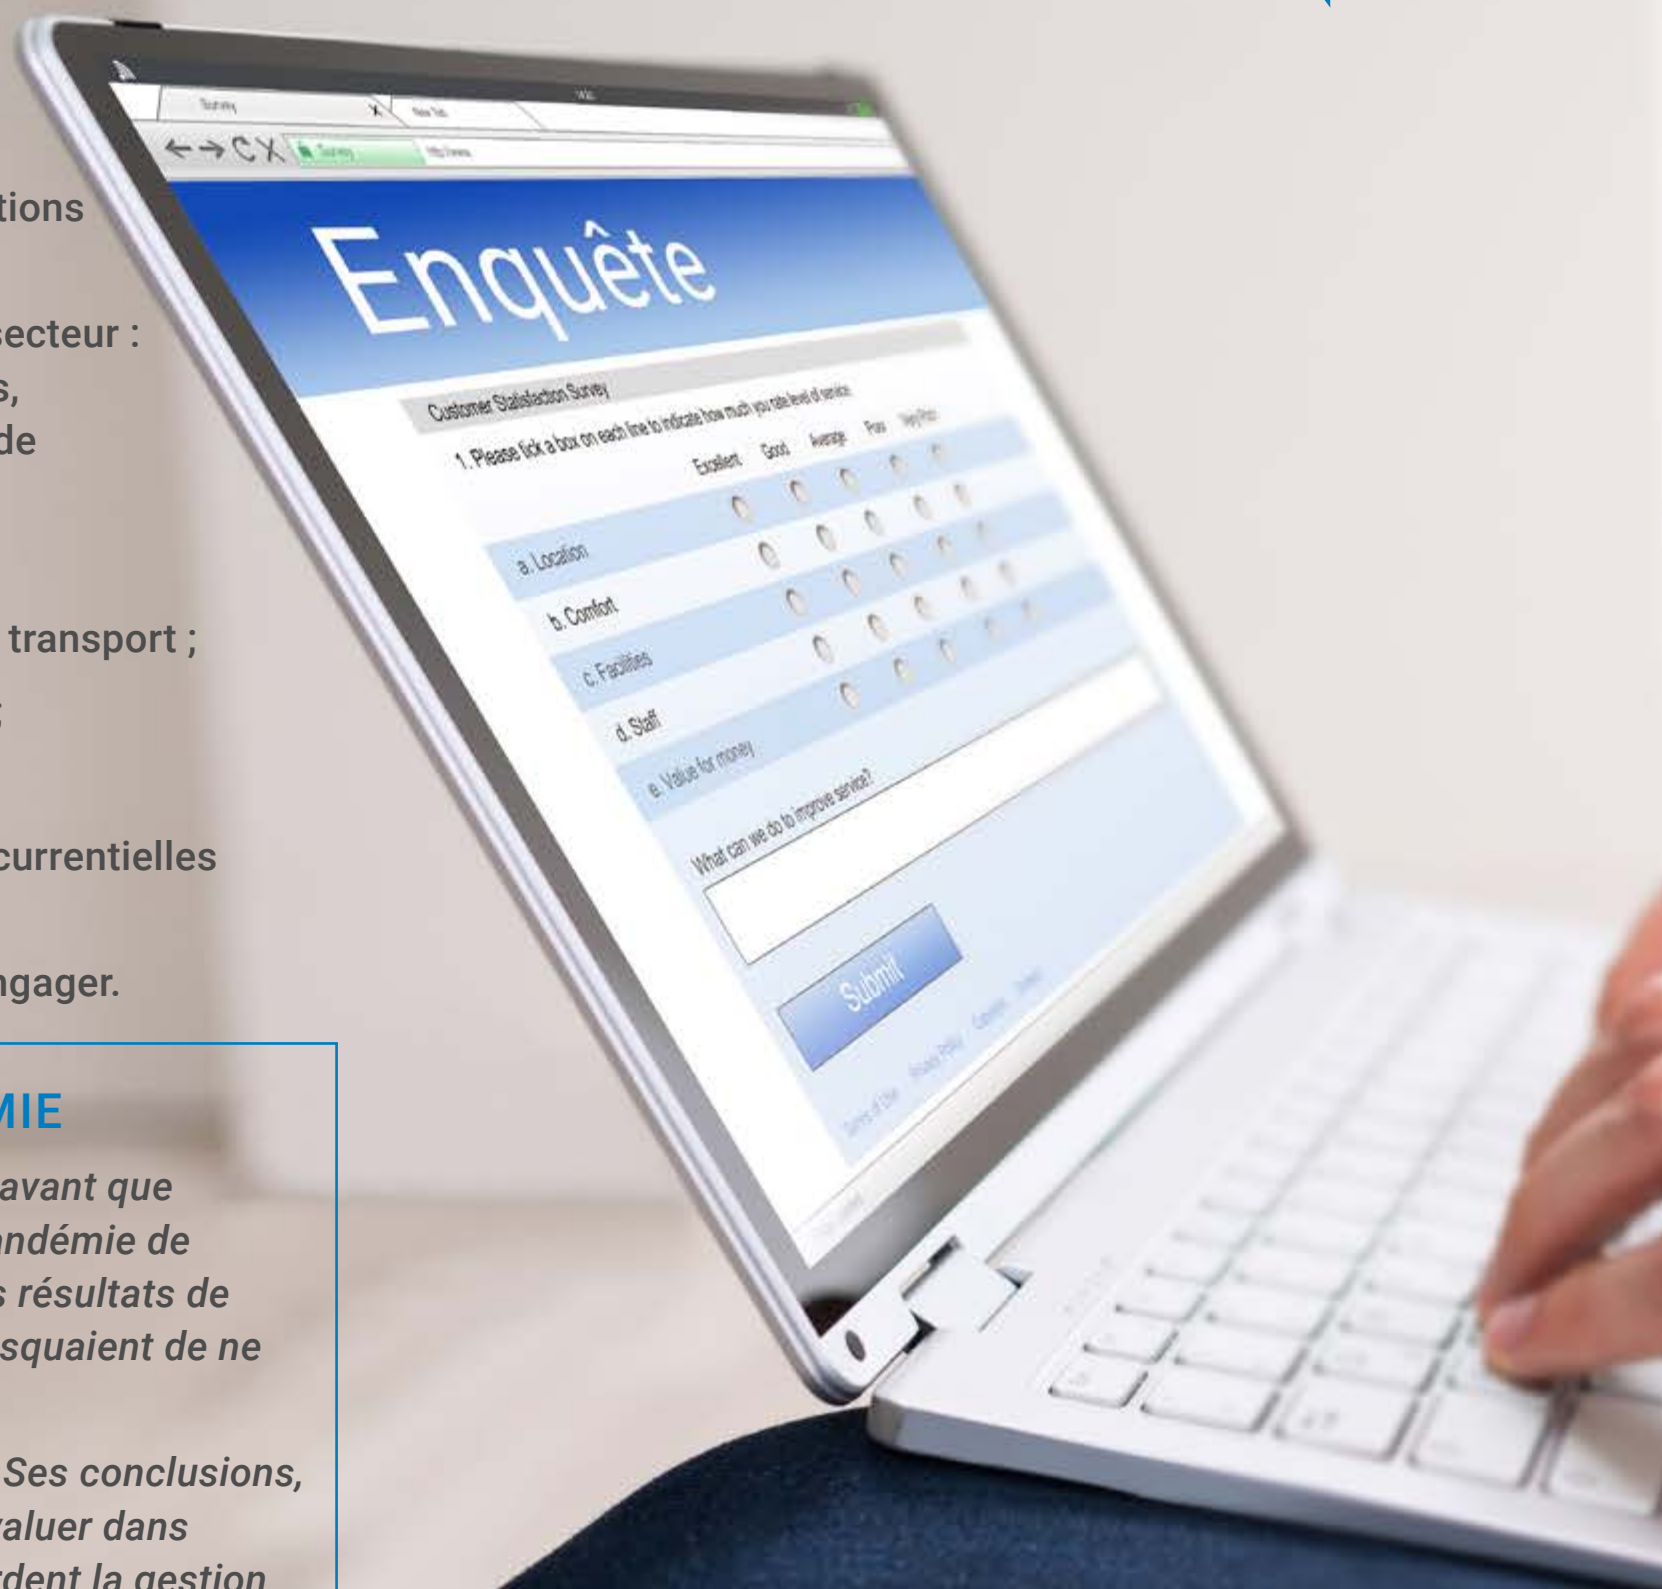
tions

secteur :
s,
de

transport ;
;

currentielles

ngager.

MIE

avant que
ndémie de
s résultats de
squaient de ne

Ses conclusions,
aluer dans
rdent la gestion

Survey
New Tab
←→CX
Survey
http://www.

Enquête

Customer Statisfaction Survey
1. Please tick a box on each line to indicate how much you rate level of service
Excellent Good Average Poor Very Poor
a. Location
b. Comfort
c. Facilities
d. Staff
e. Value for money
What can we do to improve service?
Submit
Terms of Use Privacy Policy Careers Jobs